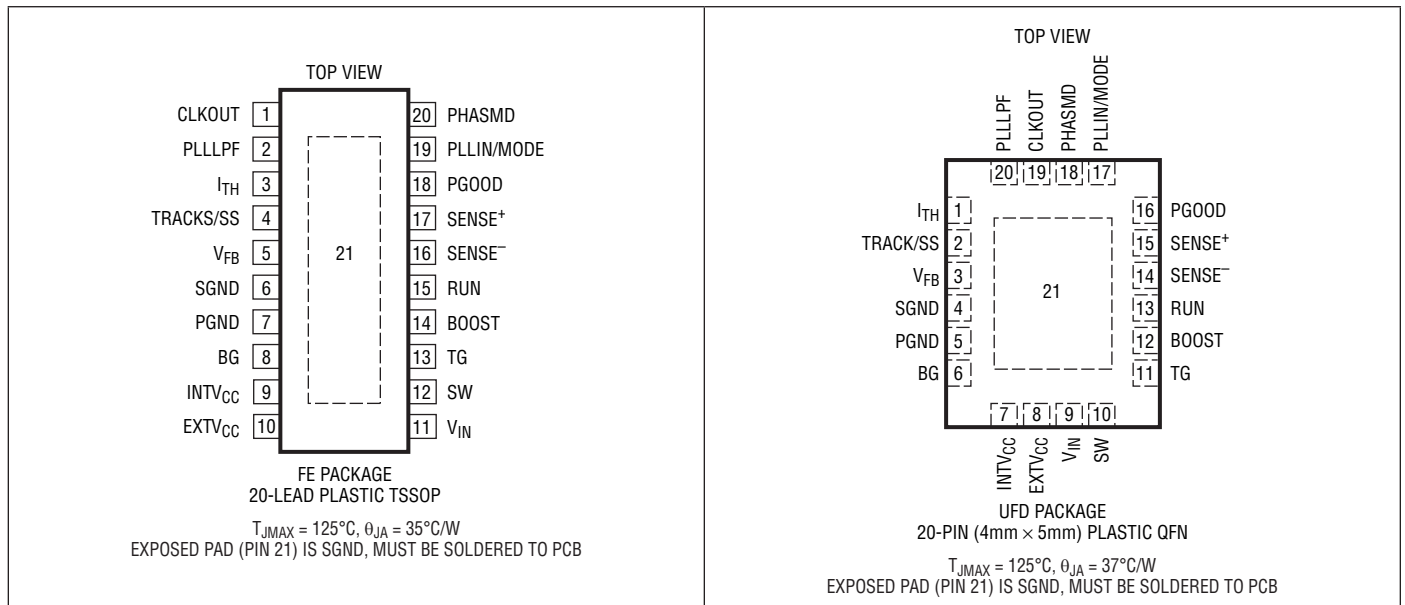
TOP VIEW

CLKOUT 1
PLLLPF 2
$I_{TH}$ 3
TRACKS/SS 4
$V_{FB}$ 5
SGND 6
PGND 7
BG 8
$INTV_{CC}$ 9
$EXTV_{CC}$ 10

21

20 PHASMD
19 PLLIN/MODE
18 PGOOD
17 SENSE$^{+}$
16 SENSE$^{-}$
15 RUN
14 BOOST
13 TG
12 SW
11 $V_{IN}$

FE PACKAGE
20-LEAD PLASTIC TSSOP

$T_{JMAX} = 125°C$, $\theta_{JA} = 35°C/W$
EXPOSED PAD (PIN 21) IS SGND, MUST BE SOLDERED TO PCB

TOP VIEW

PLLLPF CLKOUT PHASMD PLLIN/MODE
20 19 18 17

$I_{TH}$ 1
TRACK/SS 2
$V_{FB}$ 3
SGND 4
PGND 5
BG 6

21

16 PGOOD
15 SENSE$^{+}$
14 SENSE$^{-}$
13 RUN
12 BOOST
11 TG

7 8 9 10
$INTV_{CC}$ $EXTV_{CC}$ $V_{IN}$ SW

UFD PACKAGE
20-PIN (4mm × 5mm) PLASTIC QFN

$T_{JMAX} = 125°C$, $\theta_{JA} = 37°C/W$
EXPOSED PAD (PIN 21) IS SGND, MUST BE SOLDERED TO PCB